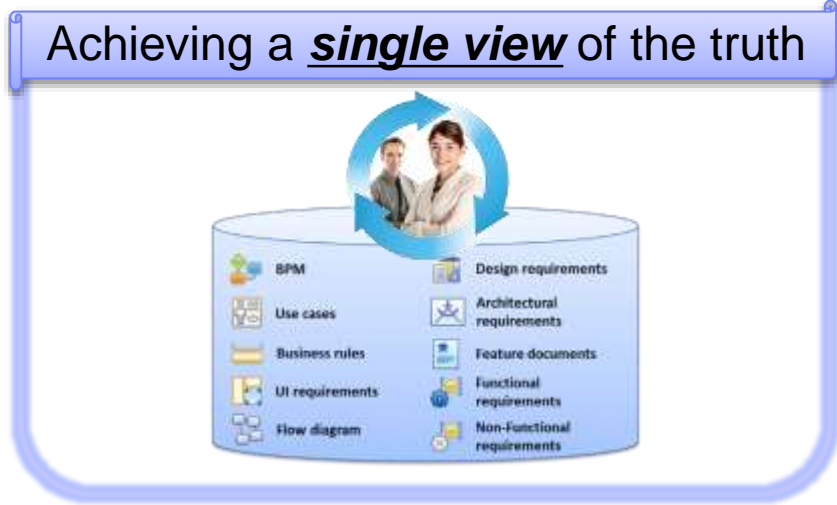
Achieving a ***single view*** of the truth

BPM

Use cases

Business rules

UI requirements

Flow diagram

Design requirements

Architectural requirements

Feature documents

Functional requirements

Non-Functional requirements